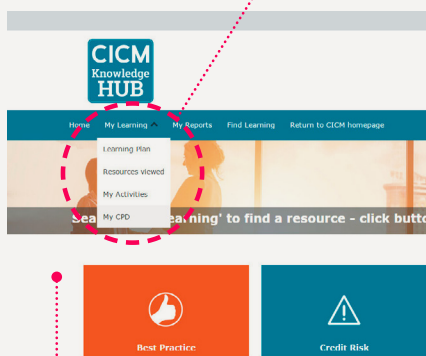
CICM Knowledge HUB

Home My Learning My Reports Find Learning Return to CICM homepage

Learning Plan
Resources viewed
My Activities
My CPD

Sea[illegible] learning' to find a resource - click butto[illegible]

Best Practice

Credit Risk